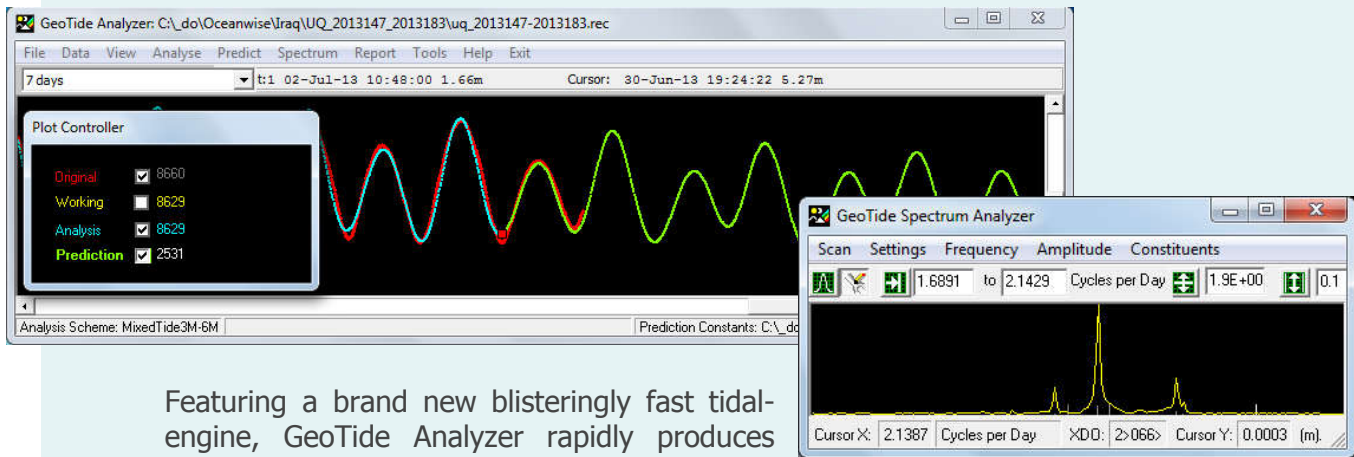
GeoTide Analyzer: C:\_do\Oceanwise\Iraq\UQ_2013147_2013183\uq_2013147-2013183.rec

File Data View Analyse Predict Spectrum Report Tools Help Exit

7 days

t:1 02-Jul-13 10:48:00 1.66m

Cursor: 30-Jun-13 19:24:22 5.27m

Plot Controller

| | | |
|---|---|---|
| Original | ☑ | 8660 |
| Working | ☐ | 8629 |
| Analysis | ☑ | 8629 |
| Prediction | ☑ | 2531 |

Analysis Scheme: MixedTide3M-6M

Prediction Constants: C:\_do

GeoTide Spectrum Analyzer

Scan Settings Frequency Amplitude Constituents

1.6891 to 2.1429 Cycles per Day 1.9E+00 0.1

Cursor X: 2.1387 Cycles per Day XDO: 2>066> Cursor Y: 0.0003 (m).

Featuring a brand new blisteringly fast tidal-engine, GeoTide Analyzer rapidly produces